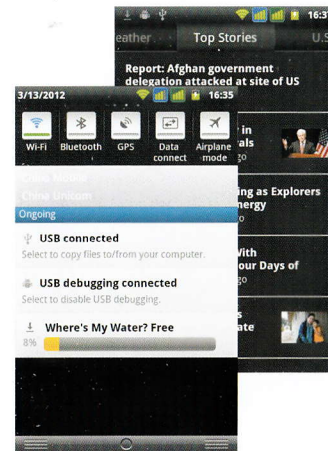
16:35

eather

Top Stories

U.S

Report: Afghan government delegation attacked at site of US

in

als

ing as Explorers

nergy

With

our Days of

s

ate

3/13/2012

16:35

Wi-Fi

Bluetooth

GPS

Data connect

Airplane mode

China Unicom

Ongoing

USB connected

Select to copy files to/from your computer.

USB debugging connected

Select to disable USB debugging.

Where's My Water? Free

8%